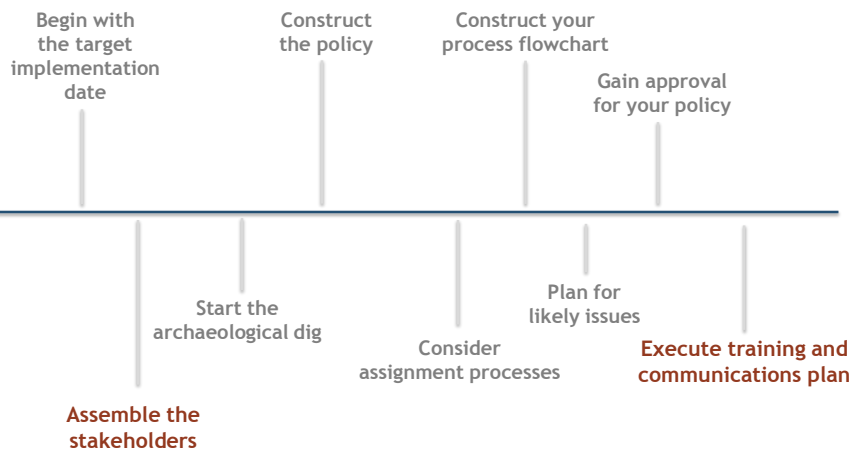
Begin with the target implementation date

Assemble the stakeholders

Start the archaeological dig

Construct the policy

Consider assignment processes

Construct your process flowchart

Plan for likely issues

Gain approval for your policy

Execute training and communications plan